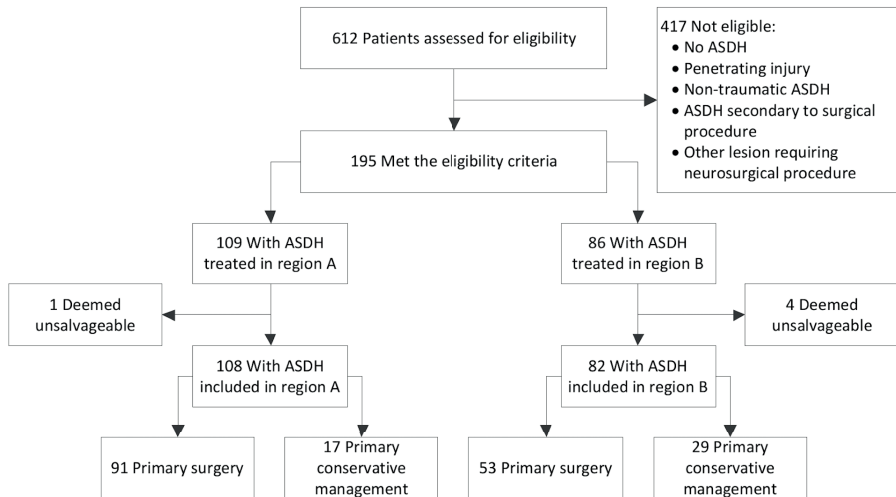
612 Patients assessed for eligibility

417 Not eligible:
- No ASDH
- Penetrating injury
- Non-traumatic ASDH
- ASDH secondary to surgical procedure
- Other lesion requiring neurosurgical procedure

195 Met the eligibility criteria

109 With ASDH treated in region A

86 With ASDH treated in region B

1 Deemed unsalvageable

4 Deemed unsalvageable

108 With ASDH included in region A

82 With ASDH included in region B

91 Primary surgery

17 Primary conservative management

53 Primary surgery

29 Primary conservative management